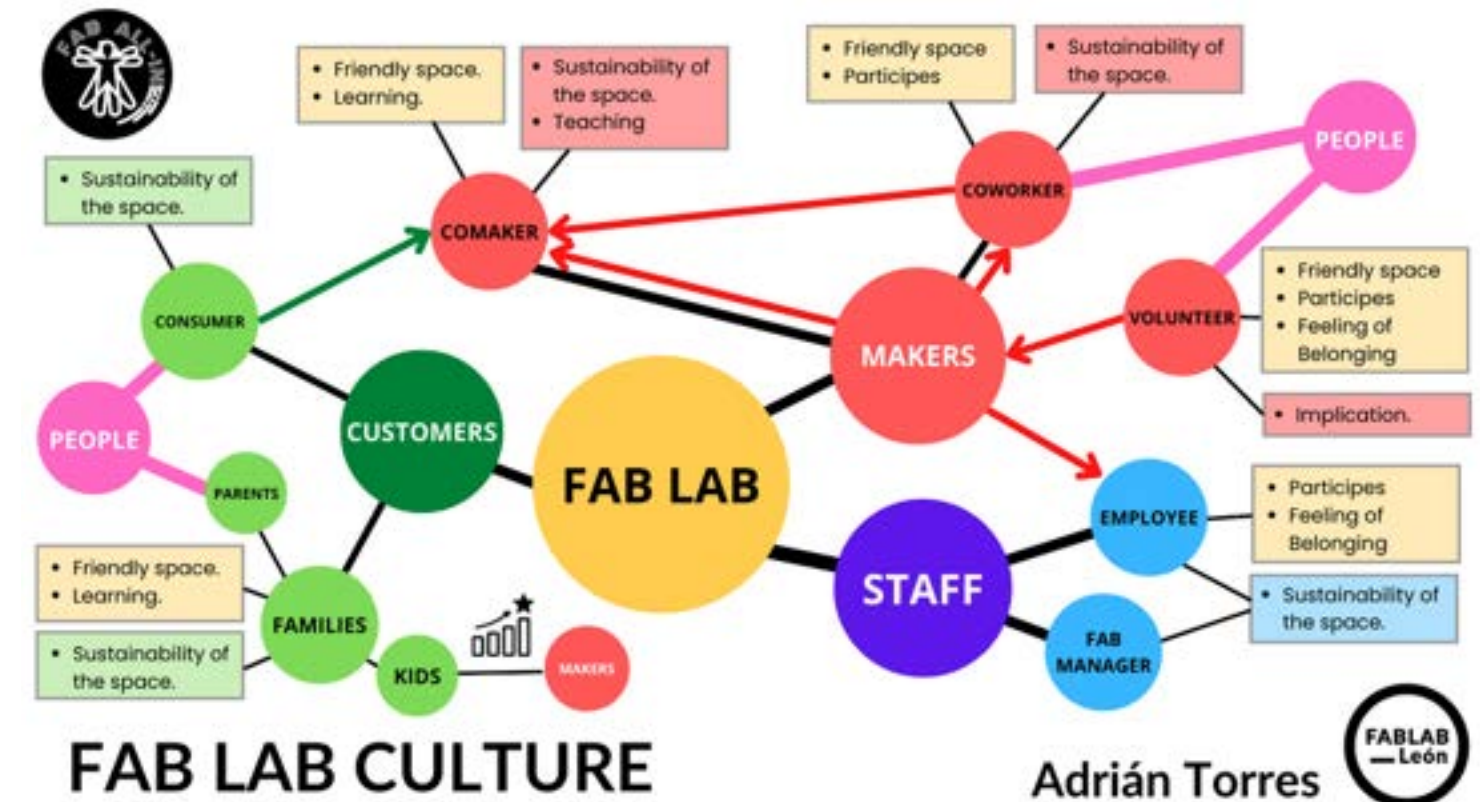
FAB ALL-IN

• Friendly space.
• Learning.

• Sustainability of the space.
• Teaching

• Friendly space
• Participes

• Sustainability of the space.

PEOPLE

• Sustainability of the space.

COMAKER

COWORKER

CONSUMER

MAKERS

VOLUNTEER

• Friendly space
• Participes
• Feeling of Belonging

PEOPLE

CUSTOMERS

FAB LAB

• Implication.

PARENTS

EMPLOYEE

• Participes
• Feeling of Belonging

• Friendly space.
• Learning.

FAMILIES

STAFF

• Sustainability of the space.

• Sustainability of the space.

KIDS

MAKERS

FAB MANAGER

FAB LAB CULTURE

Adrián Torres

FABLAB León